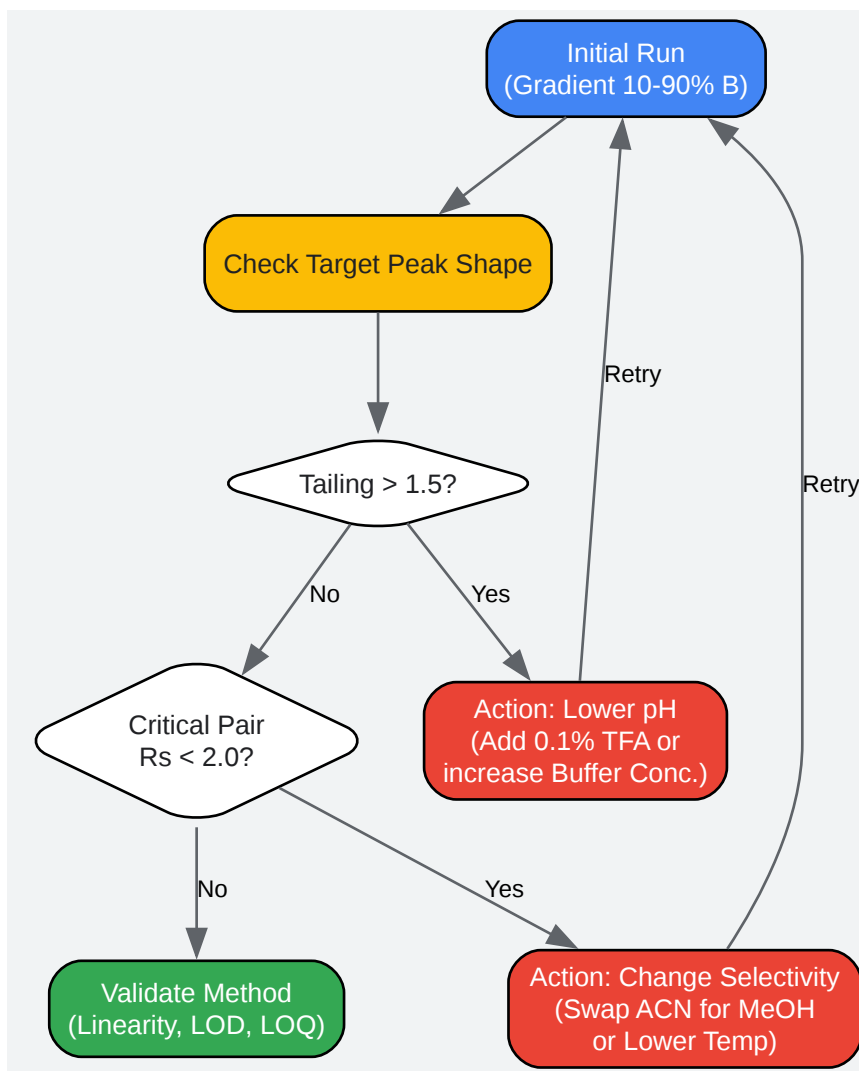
Initial Run
(Gradient 10-90% B)

Check Target Peak Shape

Tailing > 1.5?

No

Yes

Critical Pair
Rs < 2.0?

Action: Lower pH
(Add 0.1% TFA or
increase Buffer Conc.)

Retry

Retry

No

Yes

Validate Method
(Linearity, LOD, LOQ)

Action: Change Selectivity
(Swap ACN for MeOH
or Lower Temp)